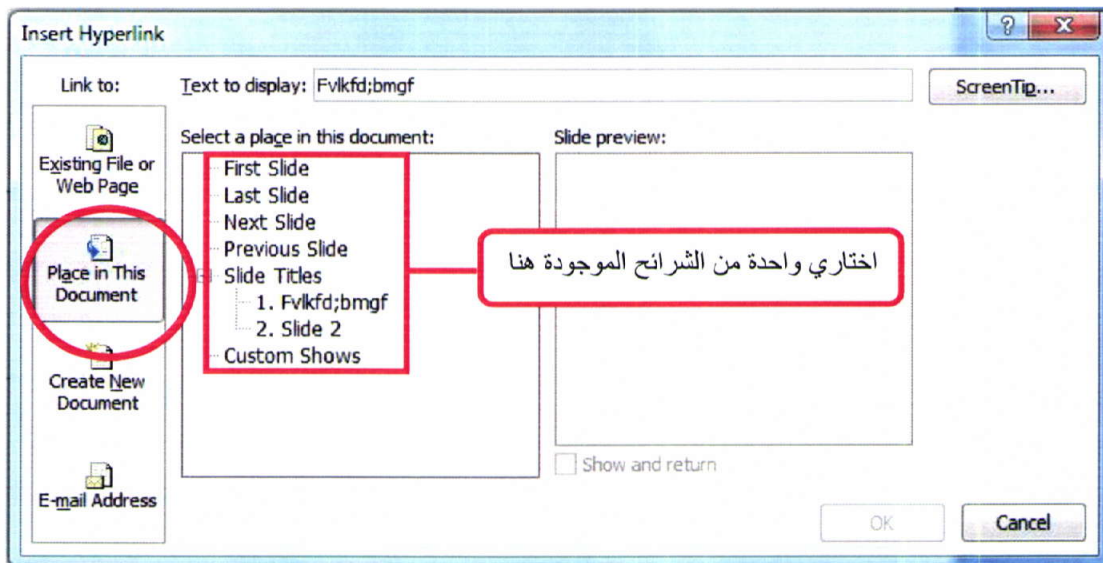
Insert Hyperlink

?
X

Link to:

Text to display: Fvlkfd;bmgf

ScreenTip...

Existing File or Web Page

Place in This Document

Create New Document

E-mail Address

Select a place in this document:

First Slide
Last Slide
Next Slide
Previous Slide
Slide Titles
1. Fvlkfd;bmgf
2. Slide 2
Custom Shows

Slide preview:

اختاري واحدة من الشرائح الموجودة هنا

Show and return

OK

Cancel